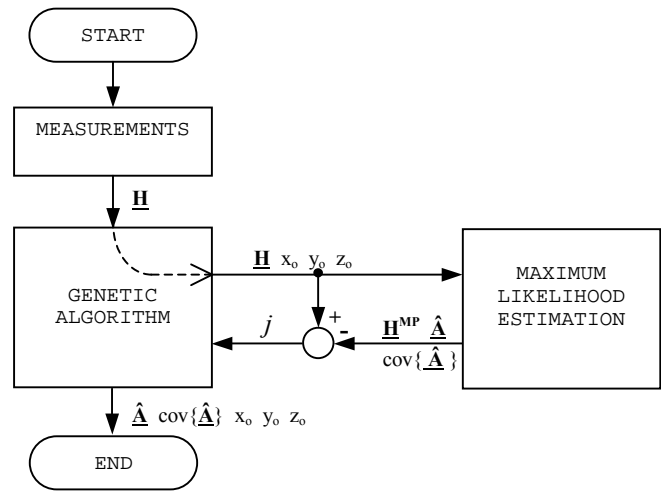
START

MEASUREMENTS

$\underline{\mathbf{H}}$

GENETIC ALGORITHM

$\underline{\mathbf{H}}$ $x_o$ $y_o$ $z_o$

MAXIMUM LIKELIHOOD ESTIMATION

$j$

+

-

$\underline{\mathbf{H}}^{\mathbf{MP}}$ $\hat{\underline{\mathbf{A}}}$

$\text{cov}\{\hat{\underline{\mathbf{A}}}\}$

$\hat{\underline{\mathbf{A}}}$ $\text{cov}\{\hat{\underline{\mathbf{A}}}\}$ $x_o$ $y_o$ $z_o$

END